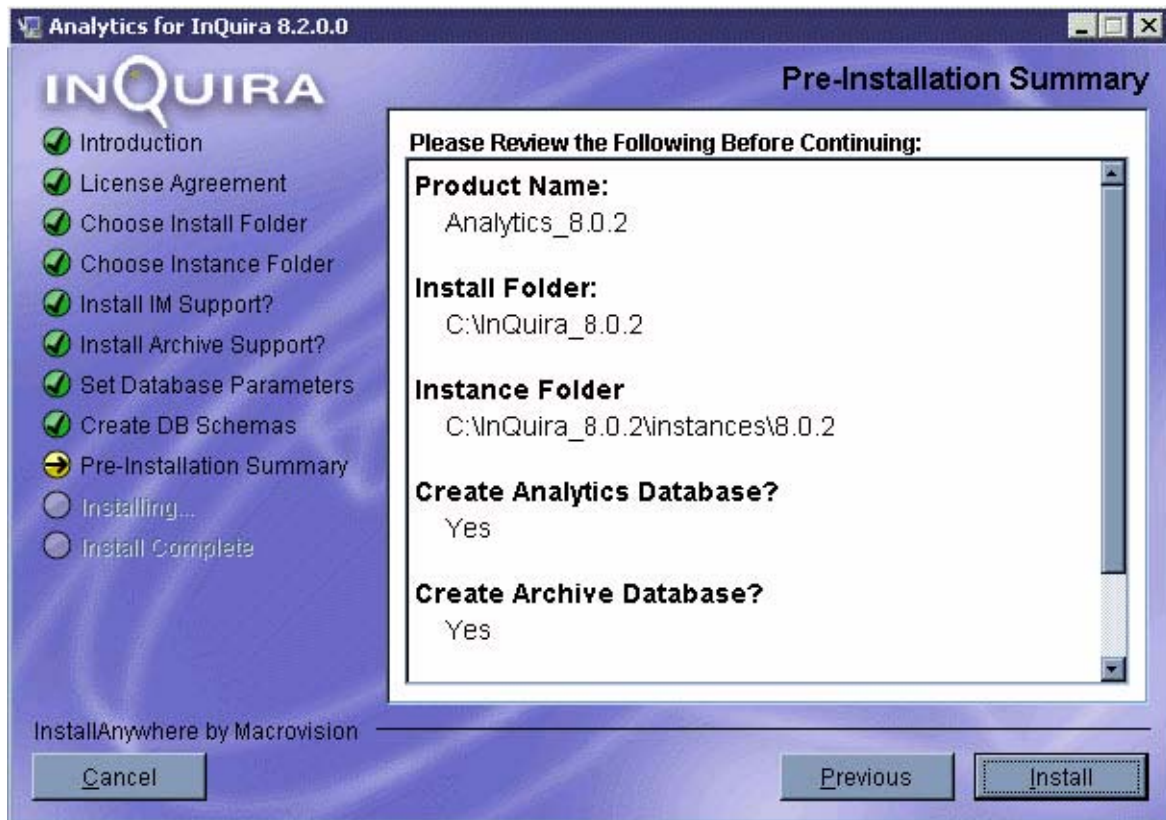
Analytics for InQuira 8.2.0.0

INQUIRA

Pre-Installation Summary

Introduction
License Agreement
Choose Install Folder
Choose Instance Folder
Install IM Support?
Install Archive Support?
Set Database Parameters
Create DB Schemas
Pre-Installation Summary
Installing...
Install Complete

Please Review the Following Before Continuing:

Product Name:
Analytics_8.0.2

Install Folder:
C:\InQuira_8.0.2

Instance Folder
C:\InQuira_8.0.2\instances\8.0.2

Create Analytics Database?
Yes

Create Archive Database?
Yes

InstallAnywhere by Macrovision

Cancel

Previous

Install